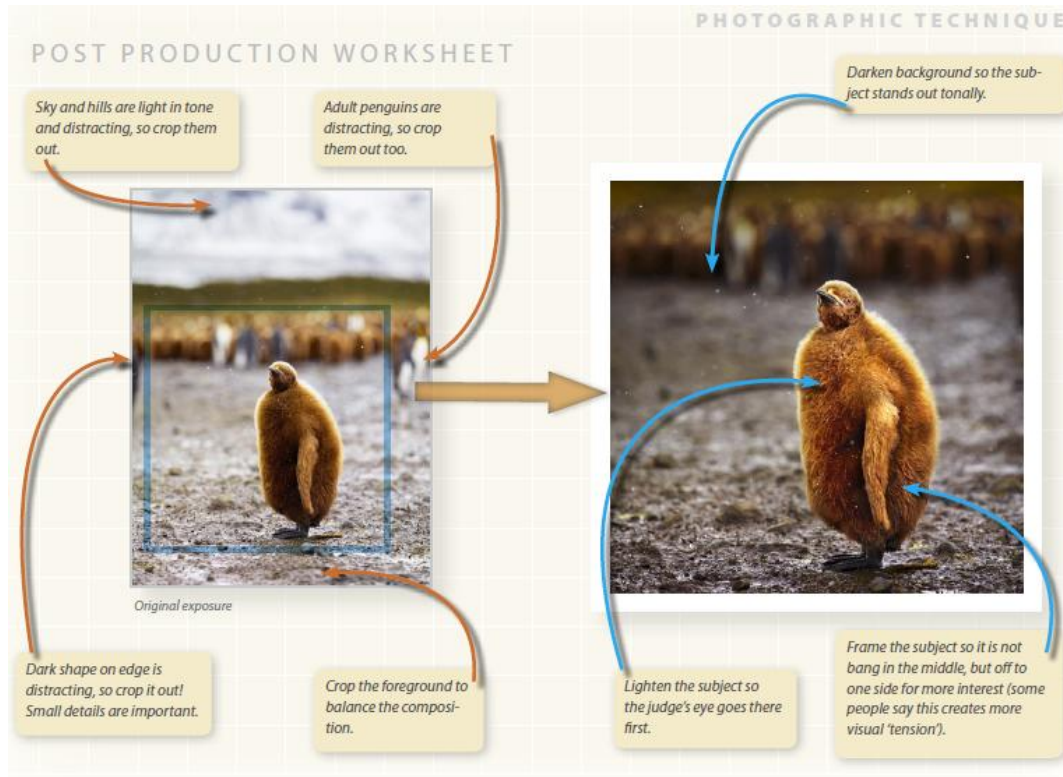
PHOTOGRAPHIC TECHNIQUE

POST PRODUCTION WORKSHEET

Sky and hills are light in tone and distracting, so crop them out.

Adult penguins are distracting, so crop them out too.

Darken background so the subject stands out tonally.

Original exposure

Dark shape on edge is distracting, so crop it out! Small details are important.

Crop the foreground to balance the composition.

Lighten the subject so the judge's eye goes there first.

Frame the subject so it is not bang in the middle, but off to one side for more interest (some people say this creates more visual 'tension').